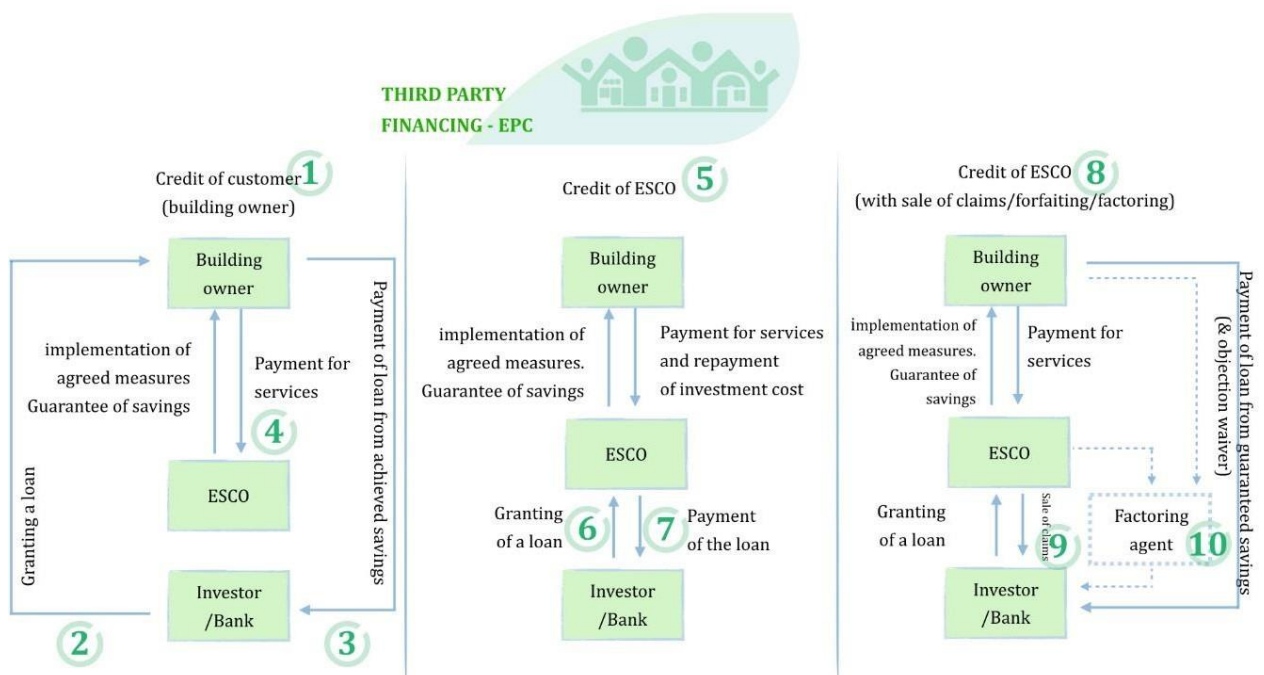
THIRD PARTY FINANCING - EPC

Credit of customer 1 (building owner)

Building owner

implementation of agreed measures Guarantee of savings

Payment for services

4

ESCO

Granting a loan

Payment of loan from achieved savings

Investor /Bank

2

3

Credit of ESCO 5

Building owner

implementation of agreed measures. Guarantee of savings

Payment for services and repayment of investment cost

ESCO

Granting of a loan 6

7 Payment of the loan

Investor /Bank

Credit of ESCO 8 (with sale of claims/forfaiting/factoring)

Building owner

implementation of agreed measures. Guarantee of savings

Payment for services

ESCO

Granting of a loan

Sale of claims

9

Factoring agent 10

Investor /Bank

Payment of loan from guaranteed savings (& objection waiver)